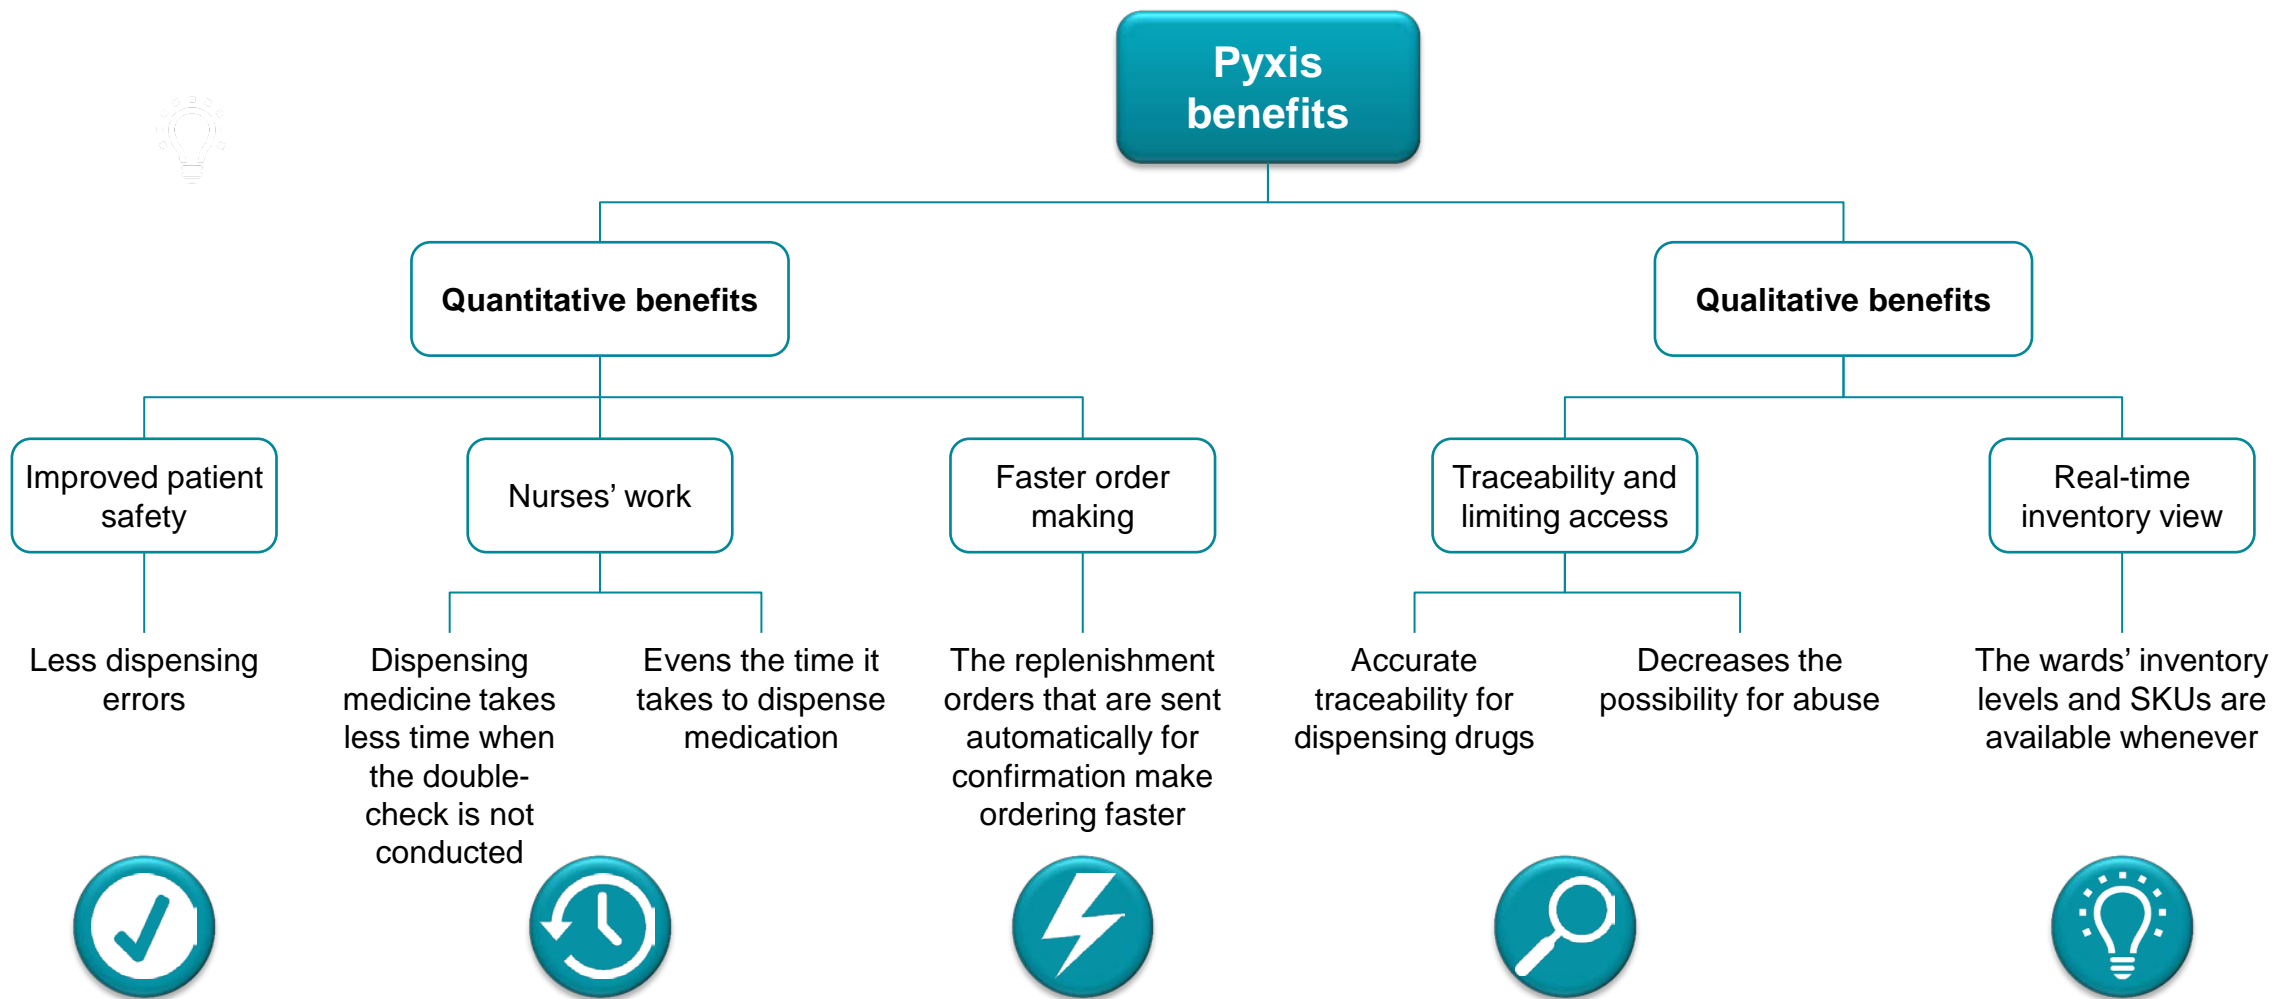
Pyxis benefits

Quantitative benefits

Qualitative benefits

Improved patient safety

Nurses’ work

Faster order making

Traceability and limiting access

Real-time inventory view

Less dispensing errors

Dispensing medicine takes less time when the double-check is not conducted

Evens the time it takes to dispense medication

The replenishment orders that are sent automatically for confirmation make ordering faster

Accurate traceability for dispensing drugs

Decreases the possibility for abuse

The wards’ inventory levels and SKUs are available whenever